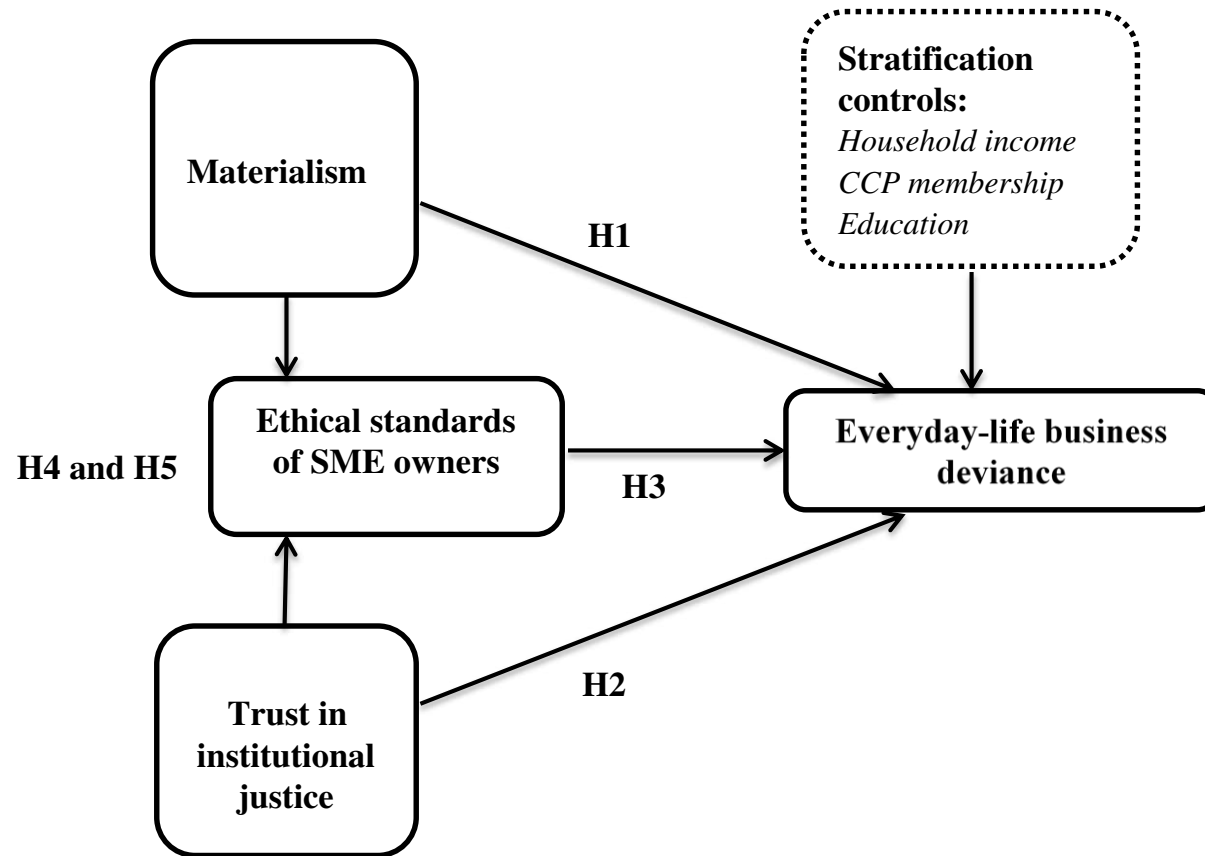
Stratification controls:
Household income
CCP membership
Education

Materialism

H1

Ethical standards of SME owners

H4 and H5

H3

Everyday-life business deviance

H2

Trust in institutional justice